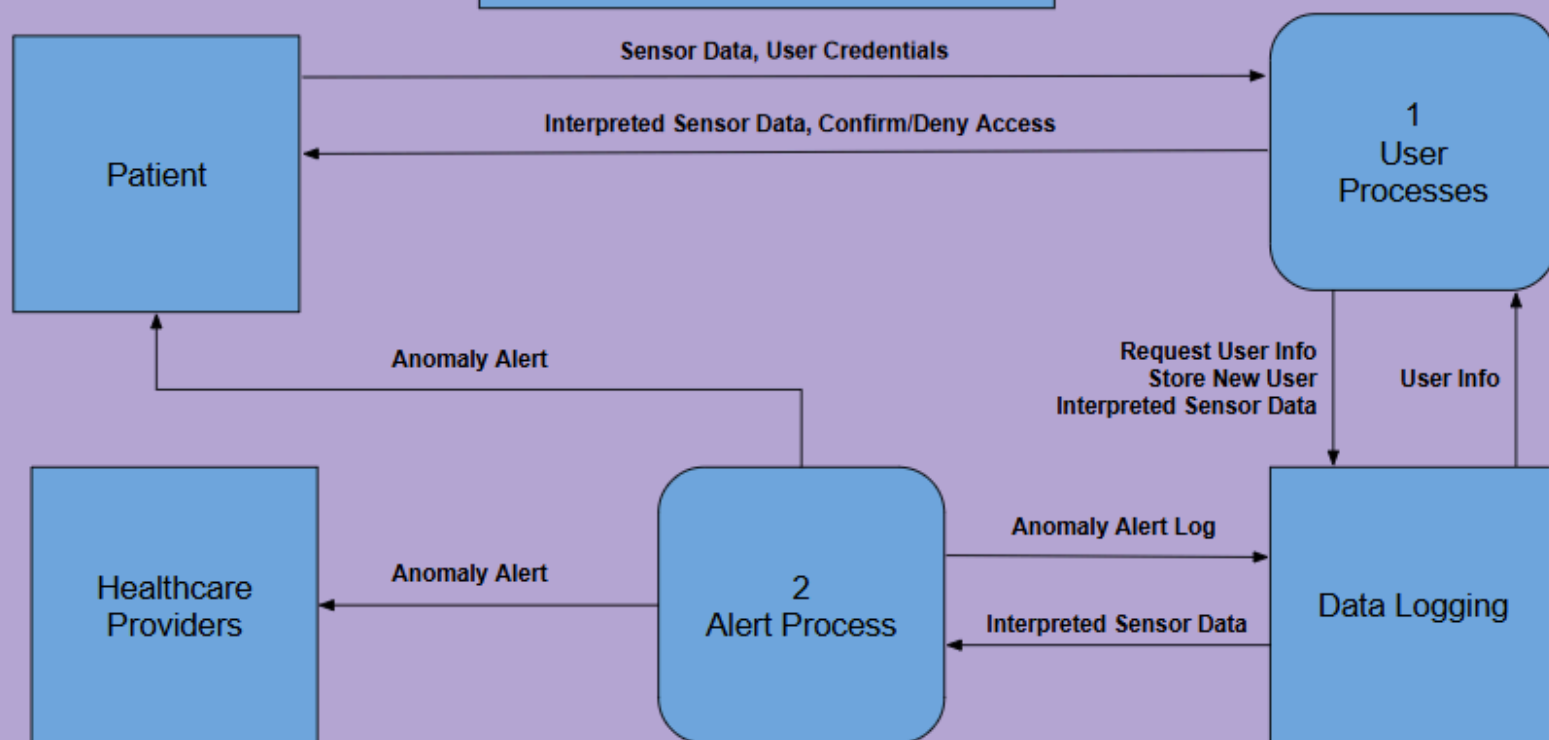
Sensor Data, User Credentials

Interpreted Sensor Data, Confirm/Deny Access

Patient

1
User
Processes

Anomaly Alert

Request User Info
Store New User
Interpreted Sensor Data

User Info

Healthcare
Providers

Anomaly Alert

2
Alert Process

Anomaly Alert Log

Interpreted Sensor Data

Data Logging